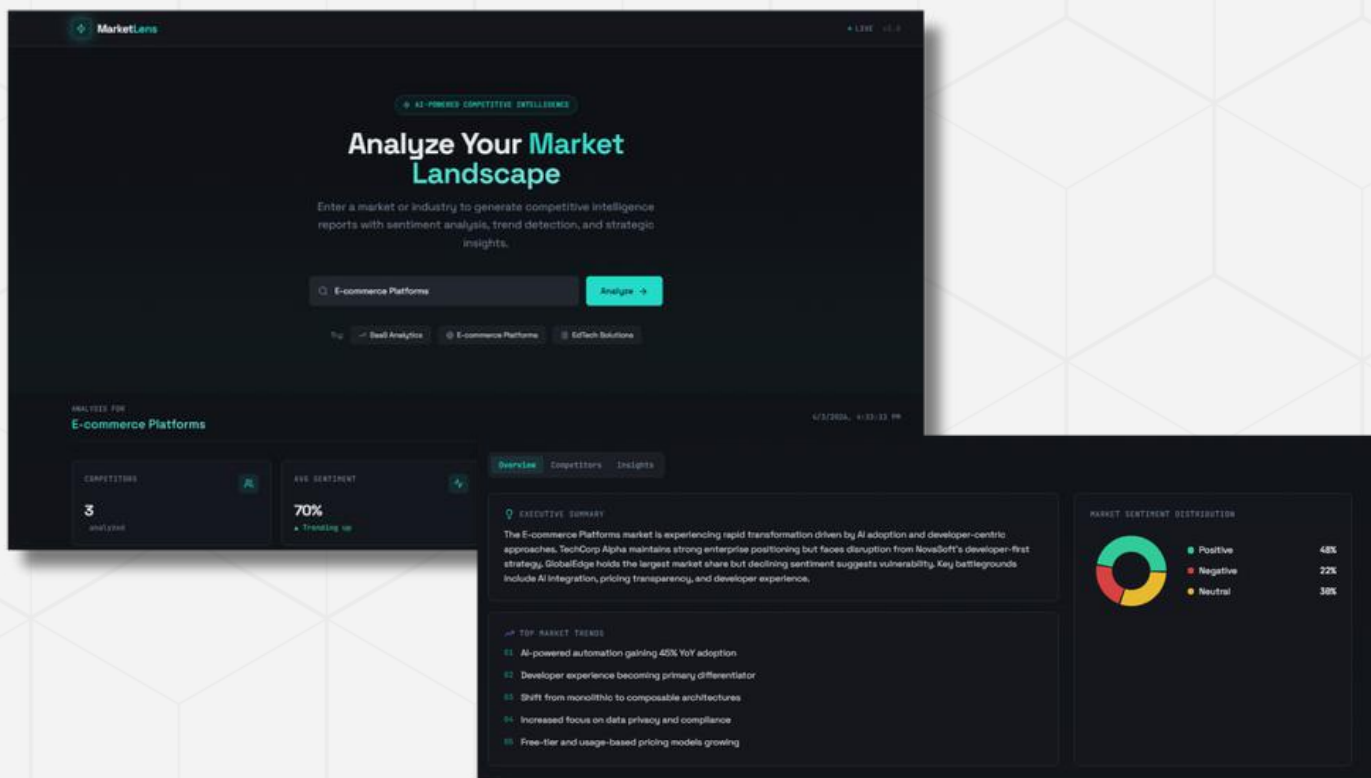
MarketLens

• LIVE v1.0

AI-POWERED COMPETITIVE INTELLIGENCE

Analyze Your Market Landscape

Enter a market or industry to generate competitive intelligence reports with sentiment analysis, trend detection, and strategic insights.

E-commerce Platforms

Analyze →

Try: SaaS Analytics E-commerce Platforms EdTech Solutions

ANALYSIS FOR

E-commerce Platforms

6/3/2026, 4:33:33 PM

COMPETITORS

3

analyzed

AVG SENTIMENT

70%

▲ Trending up

Overview Competitors Insights

EXECUTIVE SUMMARY

The E-commerce Platforms market is experiencing rapid transformation driven by AI adoption and developer-centric approaches. TechCorp Alpha maintains strong enterprise positioning but faces disruption from NovaSoft's developer-first strategy. GlobalEdge holds the largest market share but declining sentiment suggests vulnerability. Key battlegrounds include AI integration, pricing transparency, and developer experience.

MARKET SENTIMENT DISTRIBUTION

Positive 48%

Negative 22%

Neutral 30%

TOP MARKET TRENDS

01 AI-powered automation gaining 45% YoY adoption

02 Developer experience becoming primary differentiator

03 Shift from monolithic to composable architectures

04 Increased focus on data privacy and compliance

05 Free-tier and usage-based pricing models growing